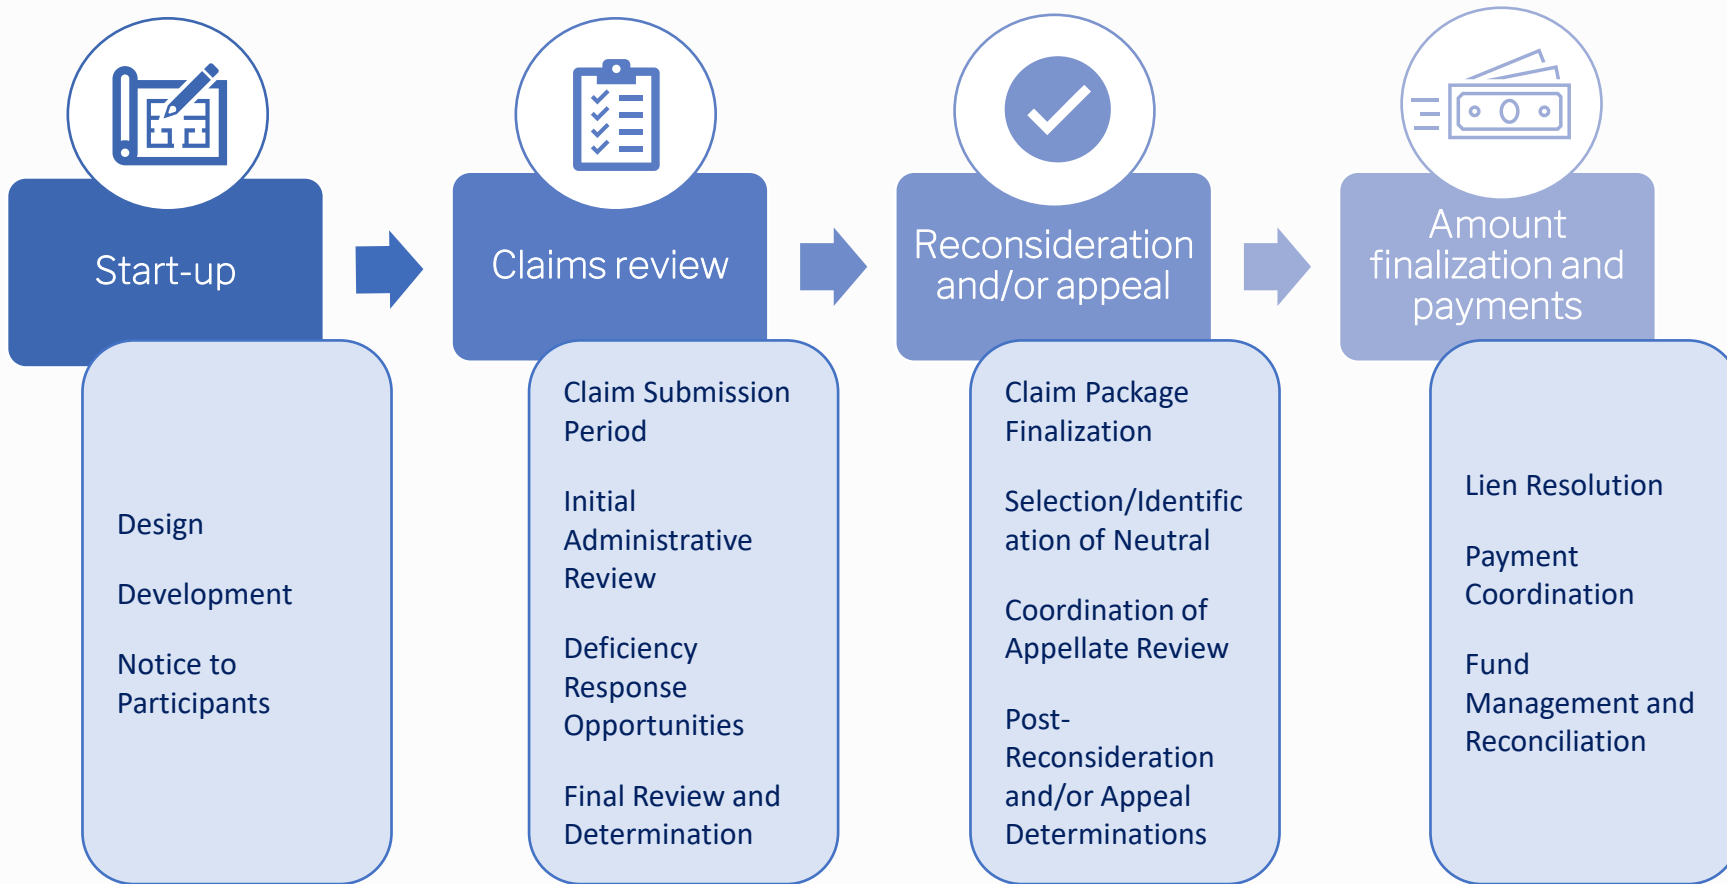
Start-up

Design

Development

Notice to Participants

Claims review

Claim Submission Period

Initial Administrative Review

Deficiency Response Opportunities

Final Review and Determination

Reconsideration and/or appeal

Claim Package Finalization

Selection/Identification of Neutral

Coordination of Appellate Review

Post-Reconsideration and/or Appeal Determinations

Amount finalization and payments

Lien Resolution

Payment Coordination

Fund Management and Reconciliation